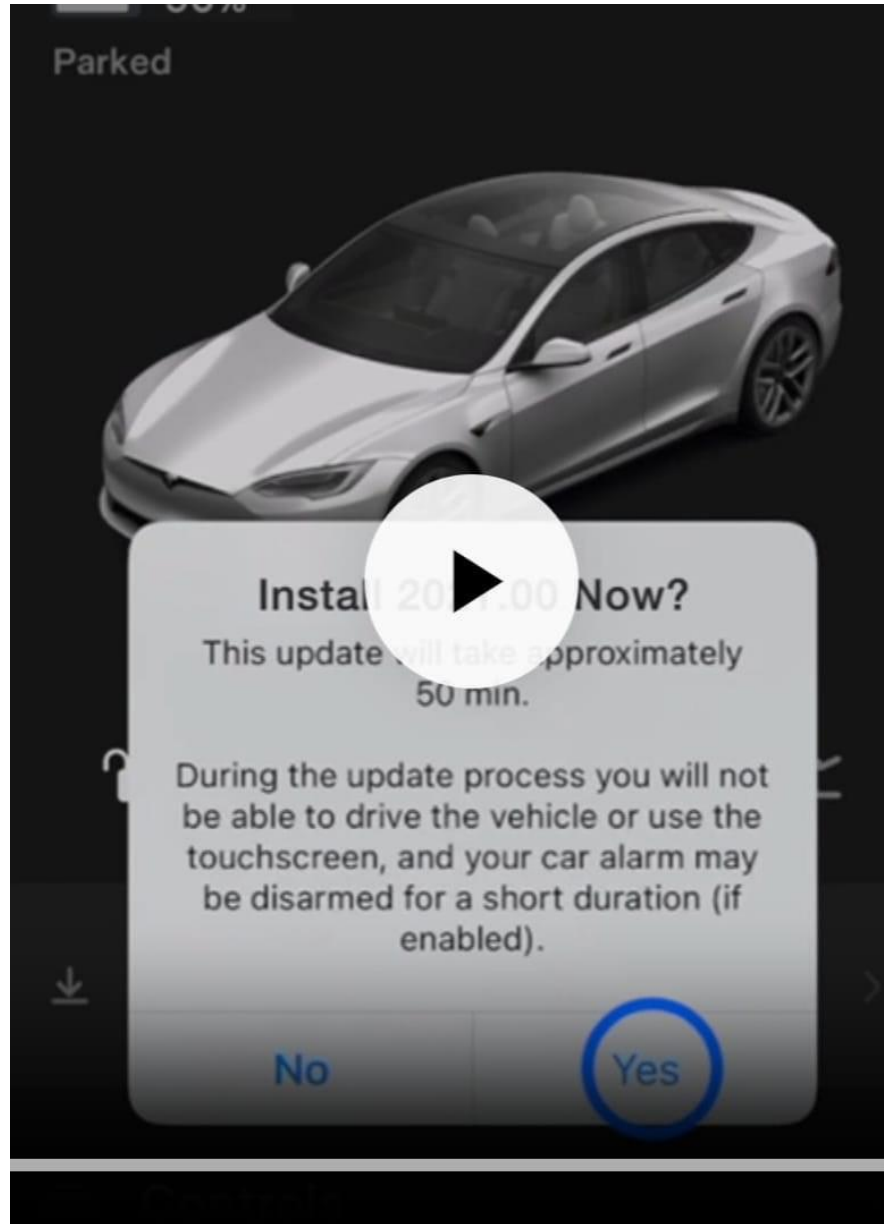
Parked

Install 20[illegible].00 Now?

This update will take approximately 50 min.

During the update process you will not be able to drive the vehicle or use the touchscreen, and your car alarm may be disarmed for a short duration (if enabled).

No

Yes